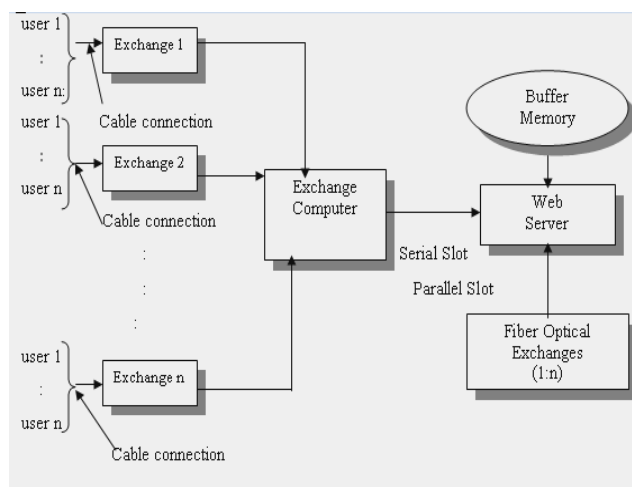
user 1
:
user n:
Exchange 1
Cable connection

user 1
:
user n
Exchange 2
Cable connection

Exchange Computer

:
:
:

user 1
:
user n
Exchange n
Cable connection

Buffer Memory

Web Server

Serial Slot

Parallel Slot

Fiber Optical Exchanges (1:n)